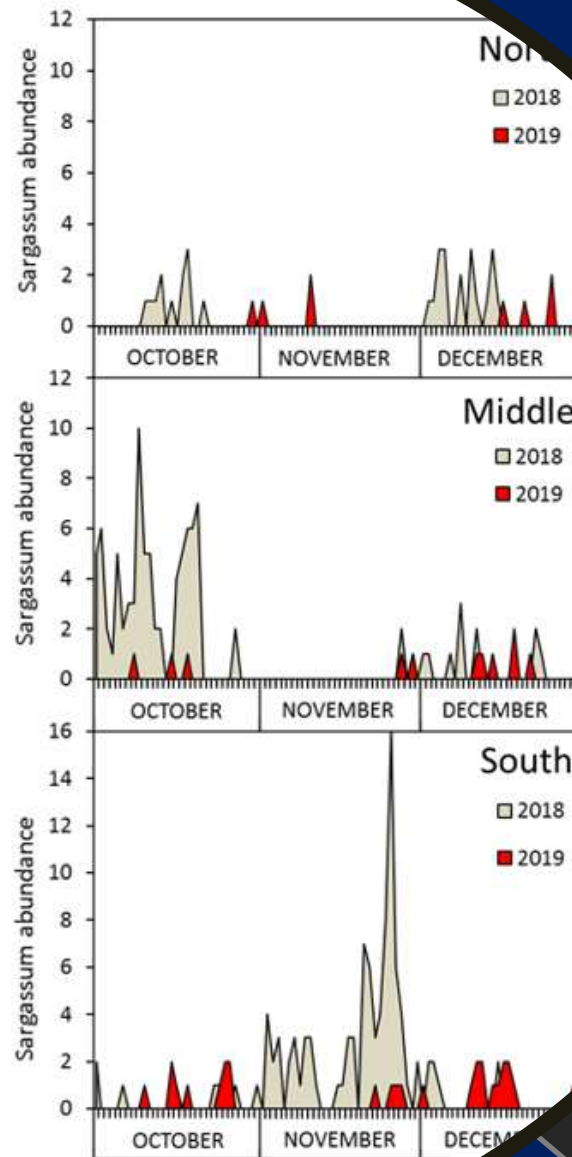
Nor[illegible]
2018
2019
Sargassum abundance
12
10
8
6
4
2
0
OCTOBER
NOVEMBER
DECEMBER

Middle
2018
2019
Sargassum abundance
12
10
8
6
4
2
0
OCTOBER
NOVEMBER
DECEMBER

South
2018
2019
Sargassum abundance
16
14
12
10
8
6
4
2
0
OCTOBER
NOVEMBER
DECEM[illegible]